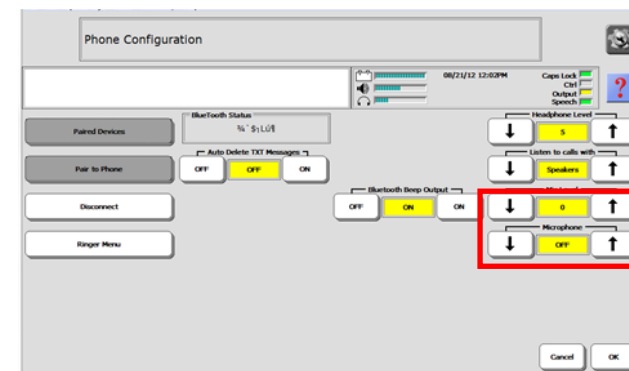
Phone Configuration

08/21/12 12:02PM

Caps Lock
Ctrl
Output
Speech

?

Paired Devices

BlueTooth Status
¾˝$¡LÚ¶

Headphone Level
↓ 5 ↑

Pair to Phone

Auto Delete TXT Messages
OFF OFF ON

Listen to calls with
↓ Speakers ↑

Bluetooth Beep Output
OFF ON ON

Disconnect

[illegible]
↓ 0 ↑

Ringer Menu

Microphone
↓ OFF ↑

Cancel OK